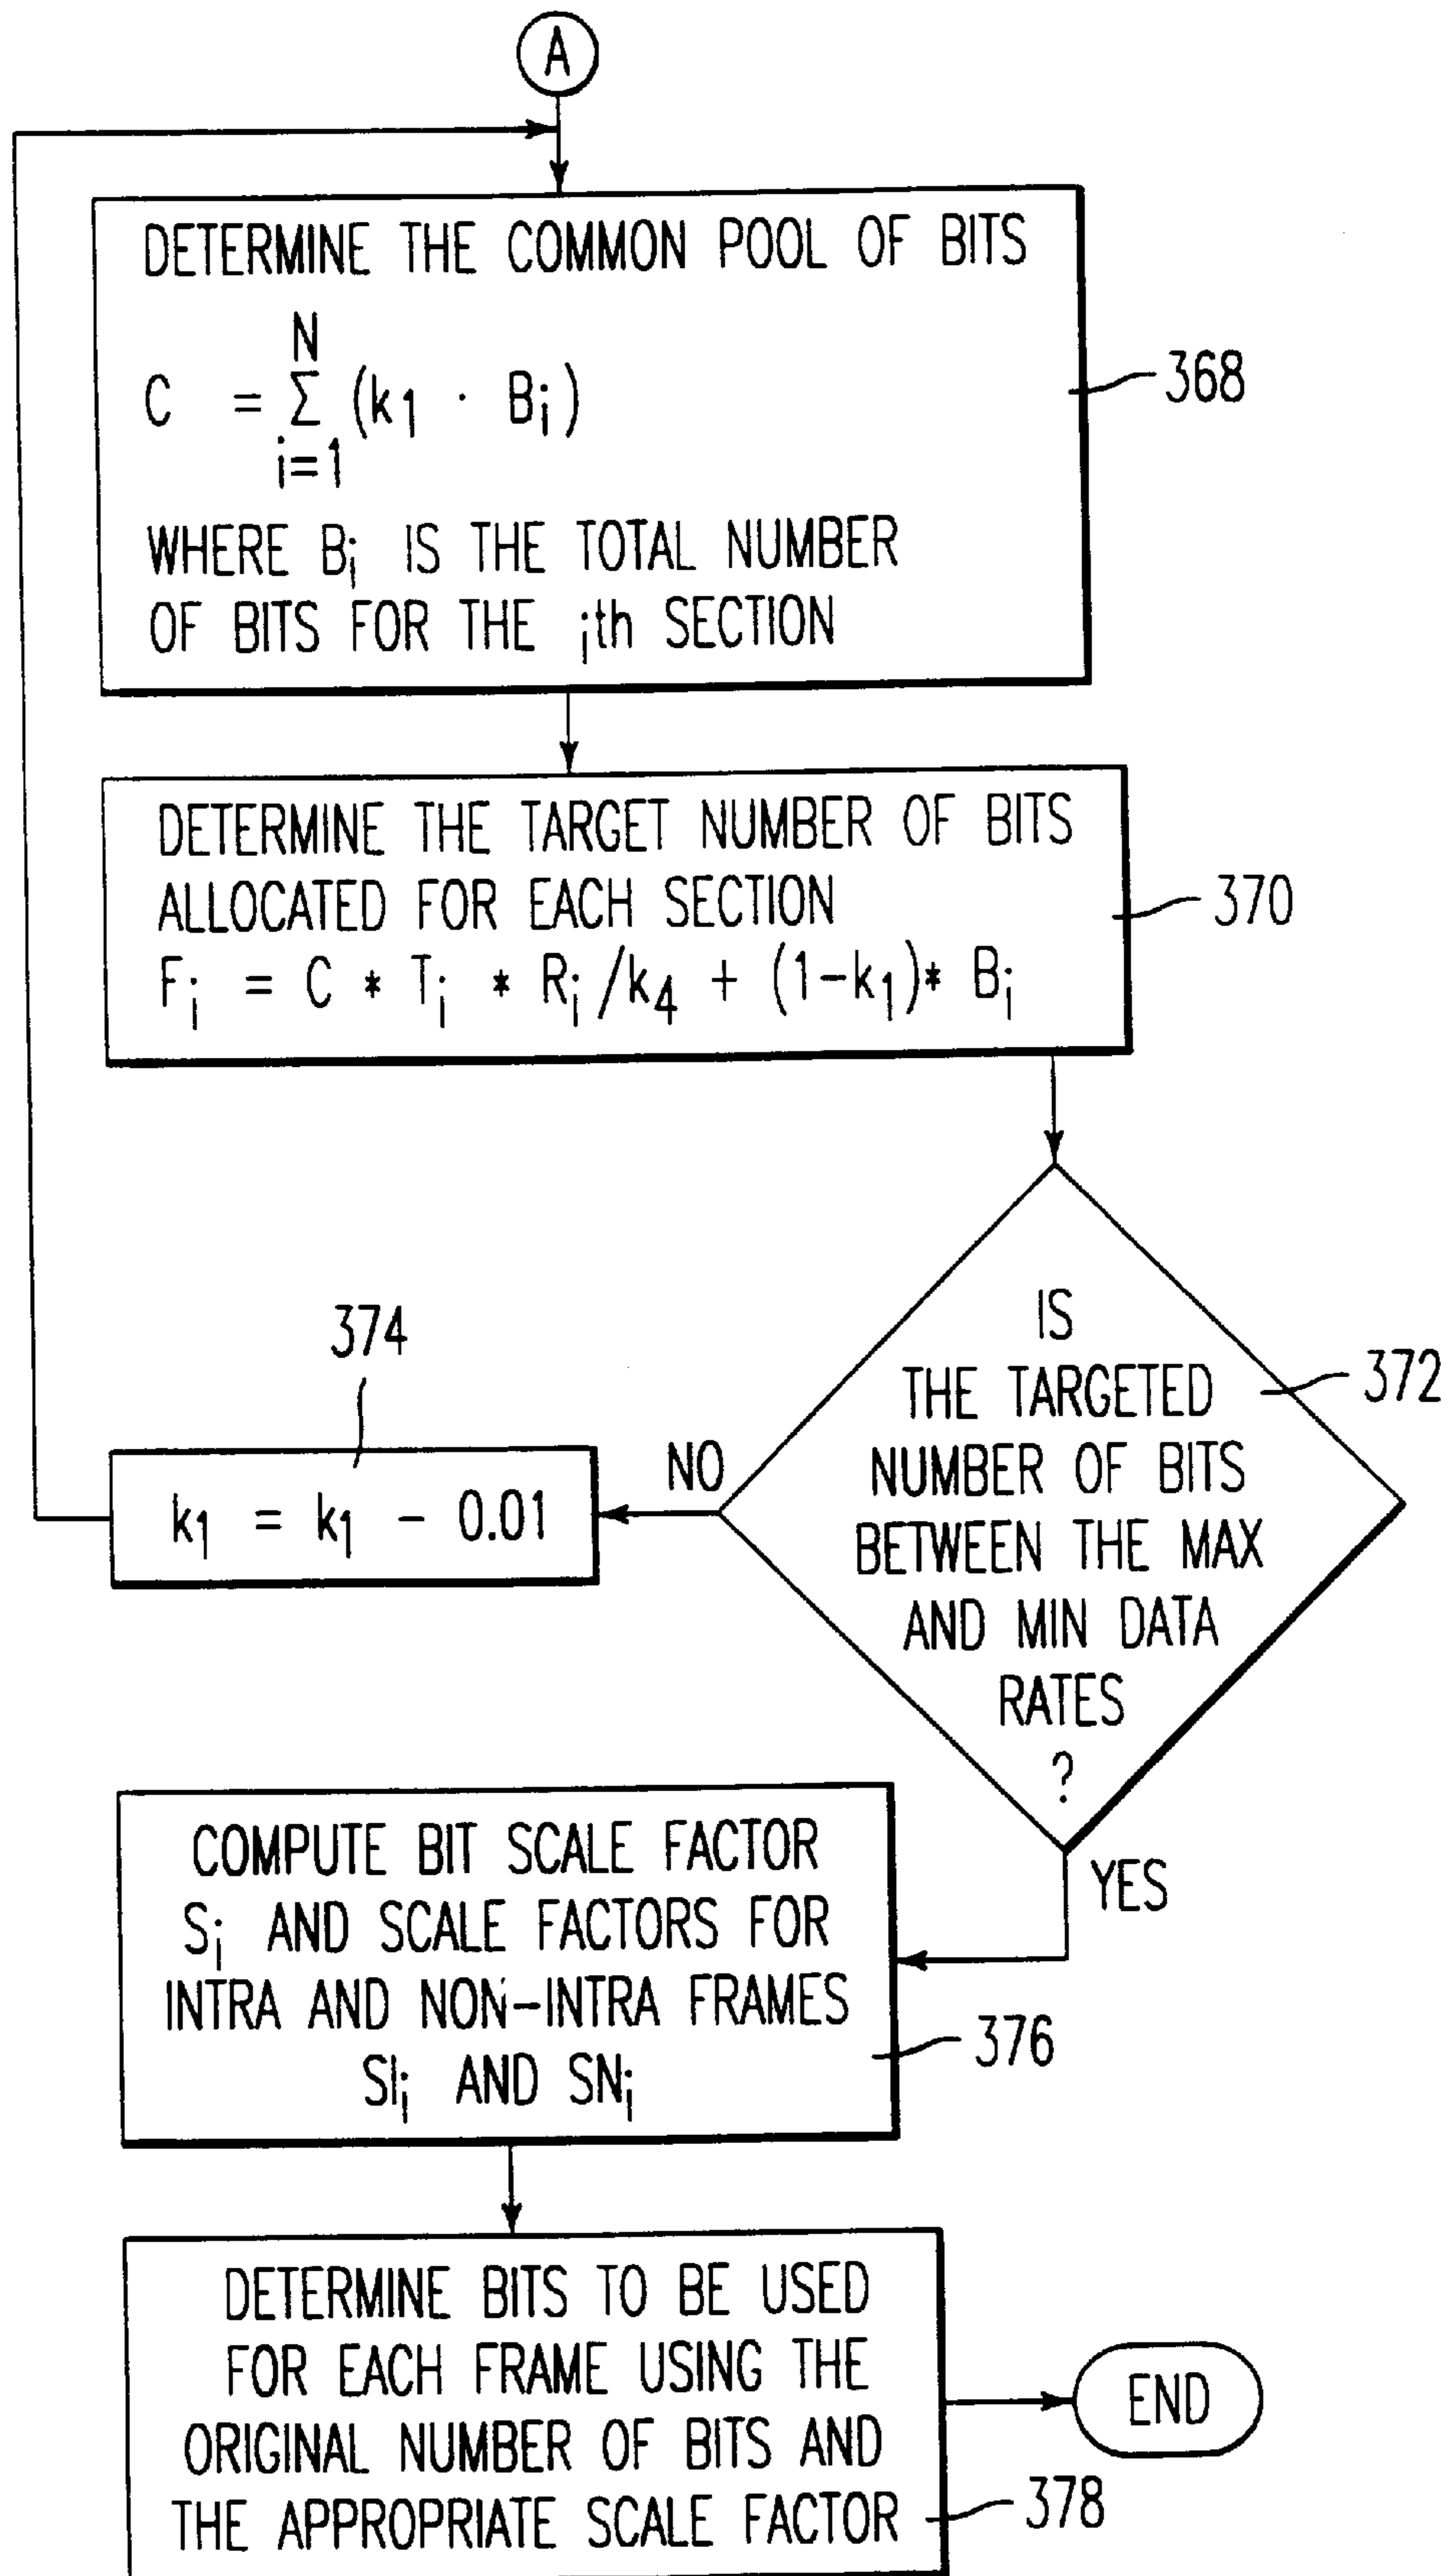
A

DETERMINE THE COMMON POOL OF BITS

$C = \sum_{i=1}^{N} (k_1 \cdot B_i)$

WHERE $B_i$ IS THE TOTAL NUMBER OF BITS FOR THE $i$th SECTION

368

DETERMINE THE TARGET NUMBER OF BITS ALLOCATED FOR EACH SECTION

$F_i = C * T_i * R_i / k_4 + (1-k_1) * B_i$

370

IS THE TARGETED NUMBER OF BITS BETWEEN THE MAX AND MIN DATA RATES ?

372

NO

374

$k_1 = k_1 - 0.01$

YES

COMPUTE BIT SCALE FACTOR $S_i$ AND SCALE FACTORS FOR INTRA AND NON-INTRA FRAMES $SI_i$ AND $SN_i$

376

DETERMINE BITS TO BE USED FOR EACH FRAME USING THE ORIGINAL NUMBER OF BITS AND THE APPROPRIATE SCALE FACTOR

378

END